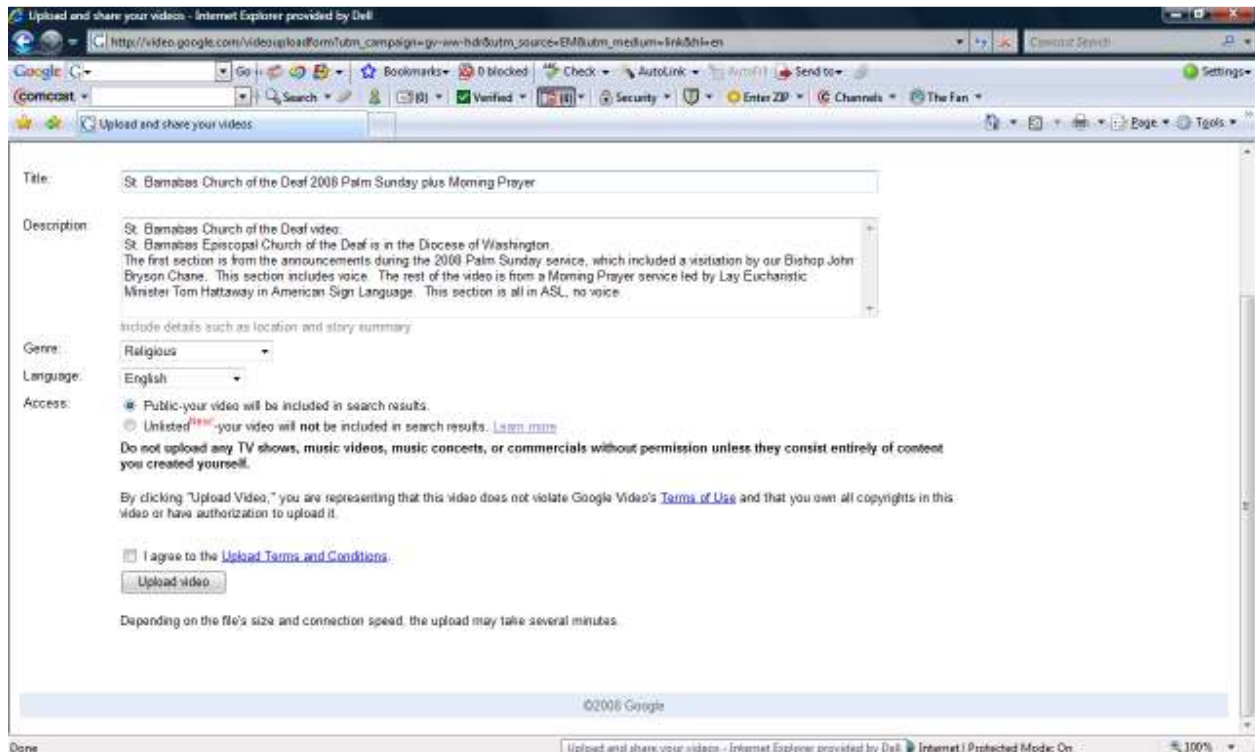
Upload and share your videos - Internet Explorer provided by Dell

http://video.google.com/videouploadform?utm_campaign=gv-ww-hdr&utm_source=EM&utm_medium=link&hl=en

Comcast Search

Google Go Bookmarks 0 blocked Check AutoLink AutoFill Send to Settings

Comcast Search (8) Verified (8) Security Enter ZIP Channels The Fan

Upload and share your videos

Page Tools

Title: St. Barnabas Church of the Deaf 2008 Palm Sunday plus Morning Prayer

Description: St. Barnabas Church of the Deaf video:
St. Barnabas Episcopal Church of the Deaf is in the Diocese of Washington.
The first section is from the announcements during the 2008 Palm Sunday service, which included a visitation by our Bishop John Bryson Chane. This section includes voice. The rest of the video is from a Morning Prayer service led by Lay Eucharistic Minister Tom Hattaway in American Sign Language. This section is all in ASL, no voice.

Include details such as location and story summary

Genre: Religious

Language: English

Access: Public-your video will be included in search results.
Unlisted New! -your video will **not** be included in search results. Learn more

**Do not upload any TV shows, music videos, music concerts, or commercials without permission unless they consist entirely of content you created yourself.**

By clicking "Upload Video," you are representing that this video does not violate Google Video's Terms of Use and that you own all copyrights in this video or have authorization to upload it.

I agree to the Upload Terms and Conditions.

Upload video

Depending on the file's size and connection speed, the upload may take several minutes.

©2008 Google

Done

Upload and share your videos - Internet Explorer provided by Dell

Internet | Protected Mode: On

100%